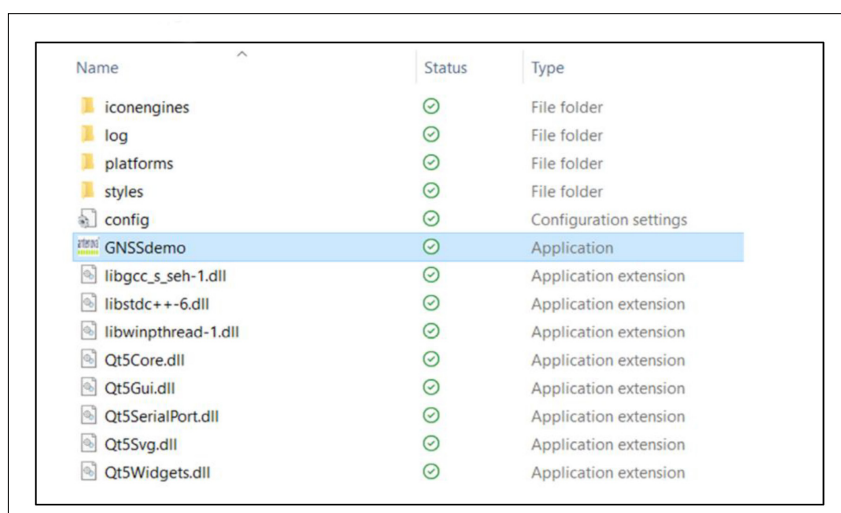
| Name | Status | Type |
|---|---|---|
| iconengines | | File folder |
| log | | File folder |
| platforms | | File folder |
| styles | | File folder |
| config | | Configuration settings |
| GNSSdemo | | Application |
| libgcc_s_seh-1.dll | | Application extension |
| libstdc++-6.dll | | Application extension |
| libwinpthread-1.dll | | Application extension |
| Qt5Core.dll | | Application extension |
| Qt5Gui.dll | | Application extension |
| Qt5SerialPort.dll | | Application extension |
| Qt5Svg.dll | | Application extension |
| Qt5Widgets.dll | | Application extension |